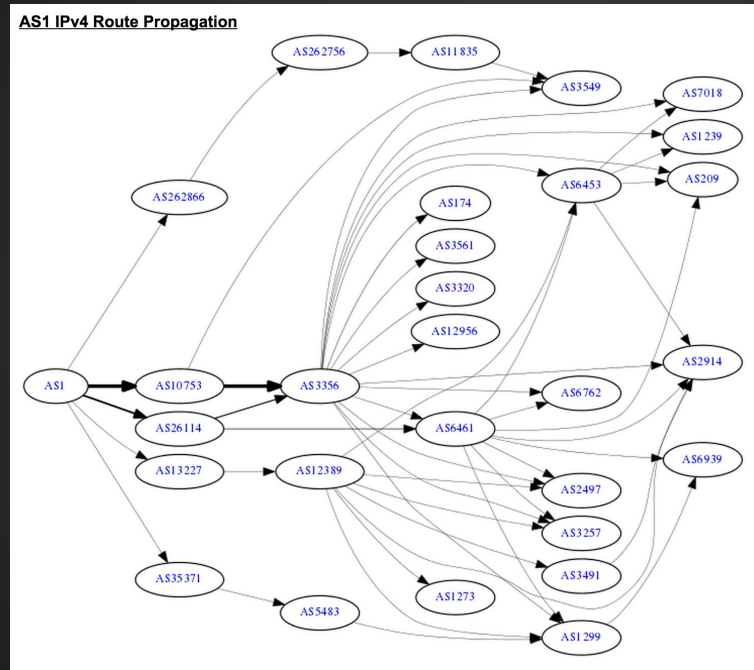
AS1 IPv4 Route Propagation

AS262756
AS11835
AS3549
AS7018
AS1239
AS209
AS6453
AS262866
AS174
AS3561
AS3320
AS12956
AS2914
AS1
AS10753
AS3356
AS6762
AS26114
AS6461
AS6939
AS13227
AS12389
AS2497
AS3257
AS3491
AS35371
AS1273
AS5483
AS1299